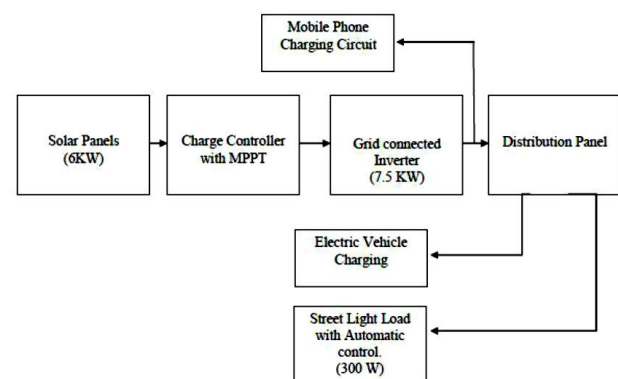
Mobile Phone Charging Circuit

Solar Panels (6KW)

Charge Controller with MPPT

Grid connected Inverter (7.5 KW)

Distribution Panel

Electric Vehicle Charging

Street Light Load with Automatic control. (300 W)